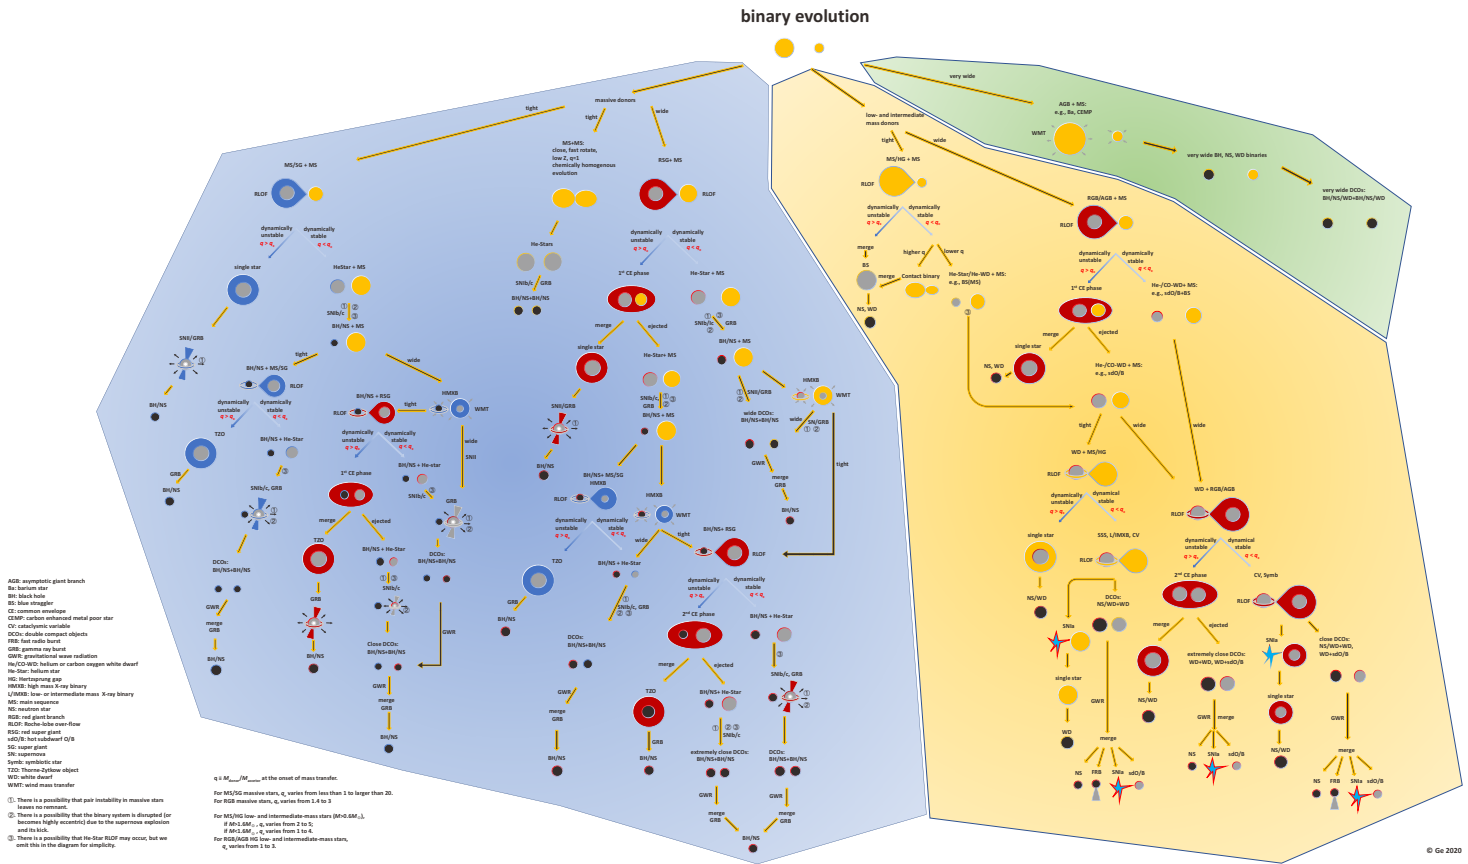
binary evolution

massive donors
tight
tight
wide

MS/SG + MS
RLOF
dynamically unstable
$q > q_c$
dynamically stable
$q < q_c$
single star
HeStar + MS
①②
SNIb/c
③
BH/NS + MS
SNII/GRB
①
tight
wide
BH/NS + MS/SG
RLOF
dynamically unstable
$q > q_c$
dynamically stable
$q < q_c$
BH/NS
TZO
BH/NS + He-Star
③
GRB
BH/NS
BH/NS + RSG
RLOF
tight
HMXB
WMT
dynamically unstable
$q > q_c$
dynamically stable
$q < q_c$
wide
SNII
BH/NS + He-star
SNIb/c
1st CE phase
GRB
①②
SNIb/c, GRB
①
②
merge
ejected
DCOs: BH/NS+BH/NS
TZO
BH/NS + He-Star
①③
SNIb/c
②
DCOs: BH/NS+BH/NS
GWR
merge
GRB
BH/NS
GRB
①
BH/NS
Close DCOs: BH/NS+BH/NS
GWR
GWR
merge
GRB
BH/NS

MS+MS: close, fast rotate, low Z, q≈1 chemically homogenous evolution
He-Stars
SNIb/c
GRB
BH/NS+BH/NS
RSG+ MS
RLOF
dynamically unstable
$q > q_c$
dynamically stable
$q < q_c$
1st CE phase
He-Star + MS
①③
SNIb/c
②
GRB
merge
ejected
BH/NS + MS
single star
He-Star+ MS
SNII/GRB
①
②
HMXB
WMT
SNII/GRB
①
SNIb/c ①③
GRB
②
BH/NS + MS
wide DCOs: BH/NS+BH/NS
wide
SN/GRB
① ②
BH/NS
GWR
tight
BH/NS+ MS/SG
RLOF
HMXB
HMXB
WMT
merge
GRB
BH/NS
dynamically unstable
$q > q_c$
dynamically stable
$q < q_c$
wide
tight
BH/NS+ RSG
RLOF
TZO
BH/NS + He-Star
①
SNIb/c, GRB
② ③
GRB
BH/NS
dynamically unstable
$q > q_c$
dynamically stable
$q < q_c$
2nd CE phase
BH/NS + He-Star
DCOs: BH/NS+BH/NS
③
merge
ejected
SNIb/c, GRB
①
②
GWR
merge
GRB
BH/NS
TZO
GRB
BH/NS
BH/NS+ He-Star
① ② ③
SNIb/c
extremely close DCOs: BH/NS+BH/NS
DCOs: BH/NS+BH/NS
GWR
merge
GRB
GWR
merge
GRB
BH/NS

low- and intermediate mass donors
tight
wide
MS/HG + MS
RLOF
dynamically unstable
$q > q_c$
dynamically stable
$q < q_c$
merge
BS
merge
NS, WD
higher q
Contact binary
lower q
He-Star/He-WD + MS: e.g., BS(MS)
③
RGB/AGB + MS
RLOF
dynamically unstable
$q > q_c$
dynamically stable
$q < q_c$
1st CE phase
He-/CO-WD+ MS: e.g., sdO/B+BS
merge
ejected
single star
NS, WD
He-/CO-WD + MS: e.g., sdO/B
tight
wide
wide
WD + MS/HG
RLOF
dynamically unstable
$q > q_c$
dynamical stable
$q < q_c$
single star
SSS, L/IMXB, CV
RLOF
NS/WD
DCOs: NS/WD+WD
SNIa
single star
WD
GWR
merge
NS
FRB
SNIa
sdO/B
WD + RGB/AGB
RLOF
dynamically unstable
$q > q_c$
dynamical stable
$q < q_c$
2nd CE phase
CV, Symb
RLOF
merge
ejected
SNIa
close DCOs: NS/WD+WD, WD+sdO/B
NS/WD
extremely close DCOs: WD+WD, WD+sdO/B
GWR
merge
single star
NS/WD
NS
SNIa
sdO/B
GWR
merge
NS
FRB
SNIa
sdO/B

very wide
AGB + MS: e.g., Ba, CEMP
WMT
very wide BH, NS, WD binaries
very wide DCOs: BH/NS/WD+BH/NS/WD

AGB: asymptotic giant branch
Ba: barium star
BH: black hole
BS: blue straggler
CE: common envelope
CEMP: carbon enhanced metal poor star
CV: cataclysmic variable
DCOs: double compact objects
FRB: fast radio burst
GRB: gamma ray burst
GWR: gravitational wave radiation
He/CO-WD: helium or carbon oxygen white dwarf
He-Star: helium star
HG: Hertzsprung gap
HMXB: high mass X-ray binary
L/IMXB: low- or intermediate mass X-ray binary
MS: main sequence
NS: neutron star
RGB: red giant branch
RLOF: Roche-lobe over-flow
RSG: red super giant
sdO/B: hot subdwarf O/B
SG: super giant
SN: supernova
Symb: symbiotic star
TZO: Thorne-Zytkow object
WD: white dwarf
WMT: wind mass transfer

①. There is a possibility that pair instability in massive stars leaves no remnant.
②. There is a possibility that the binary system is disrupted (or becomes highly eccentric) due to the supernova explosion and its kick.
③. There is a possibility that He-Star RLOF may occur, but we omit this in the diagram for simplicity.

$q \equiv M_{donor}/M_{accretor}$ at the onset of mass transfer.

For MS/SG massive stars, $q_c$ varies from less than 1 to larger than 20.
For RGB massive stars, $q_c$ varies from 1.4 to 3

For MS/HG low- and intermediate-mass stars ($M<0.8M_\odot$), if $M<1.6M_\odot$, $q_c$ varies from 2 to 5; if $M>1.6M_\odot$, $q_c$ varies from 1 to 4.
For RGB/AGB HG low- and intermediate-mass stars, $q_c$ varies from 1 to 3.

© Ge 2020